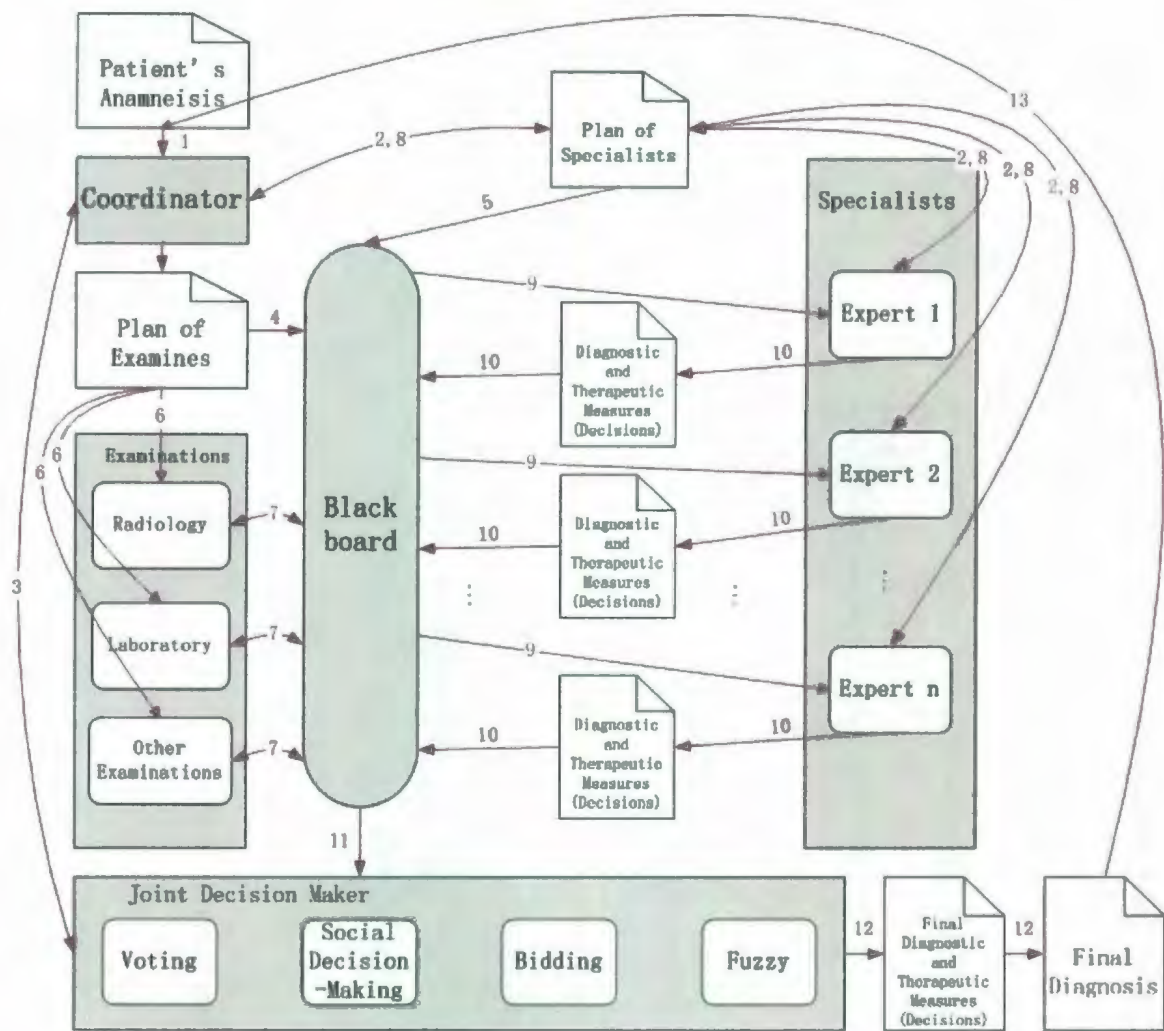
Patient's Anamneisis

1

Coordinator

2, 8

Plan of Specialists

13

2, 8

2, 8

2, 8

5

Specialists

Plan of Examines

4

9

Expert 1

10

Diagnostic and Therapeutic Measures (Decisions)

10

6

Examinations

6

6

9

Expert 2

Radiology

7

Black board

10

Diagnostic and Therapeutic Measures (Decisions)

10

3

Laboratory

7

⋮

⋮

⋮

9

Expert n

Other Examinations

7

10

Diagnostic and Therapeutic Measures (Decisions)

10

11

Joint Decision Maker

Voting

Social Decision -Making

Bidding

Fuzzy

12

Final Diagnostic and Therapeutic Measures (Decisions)

12

Final Diagnosis